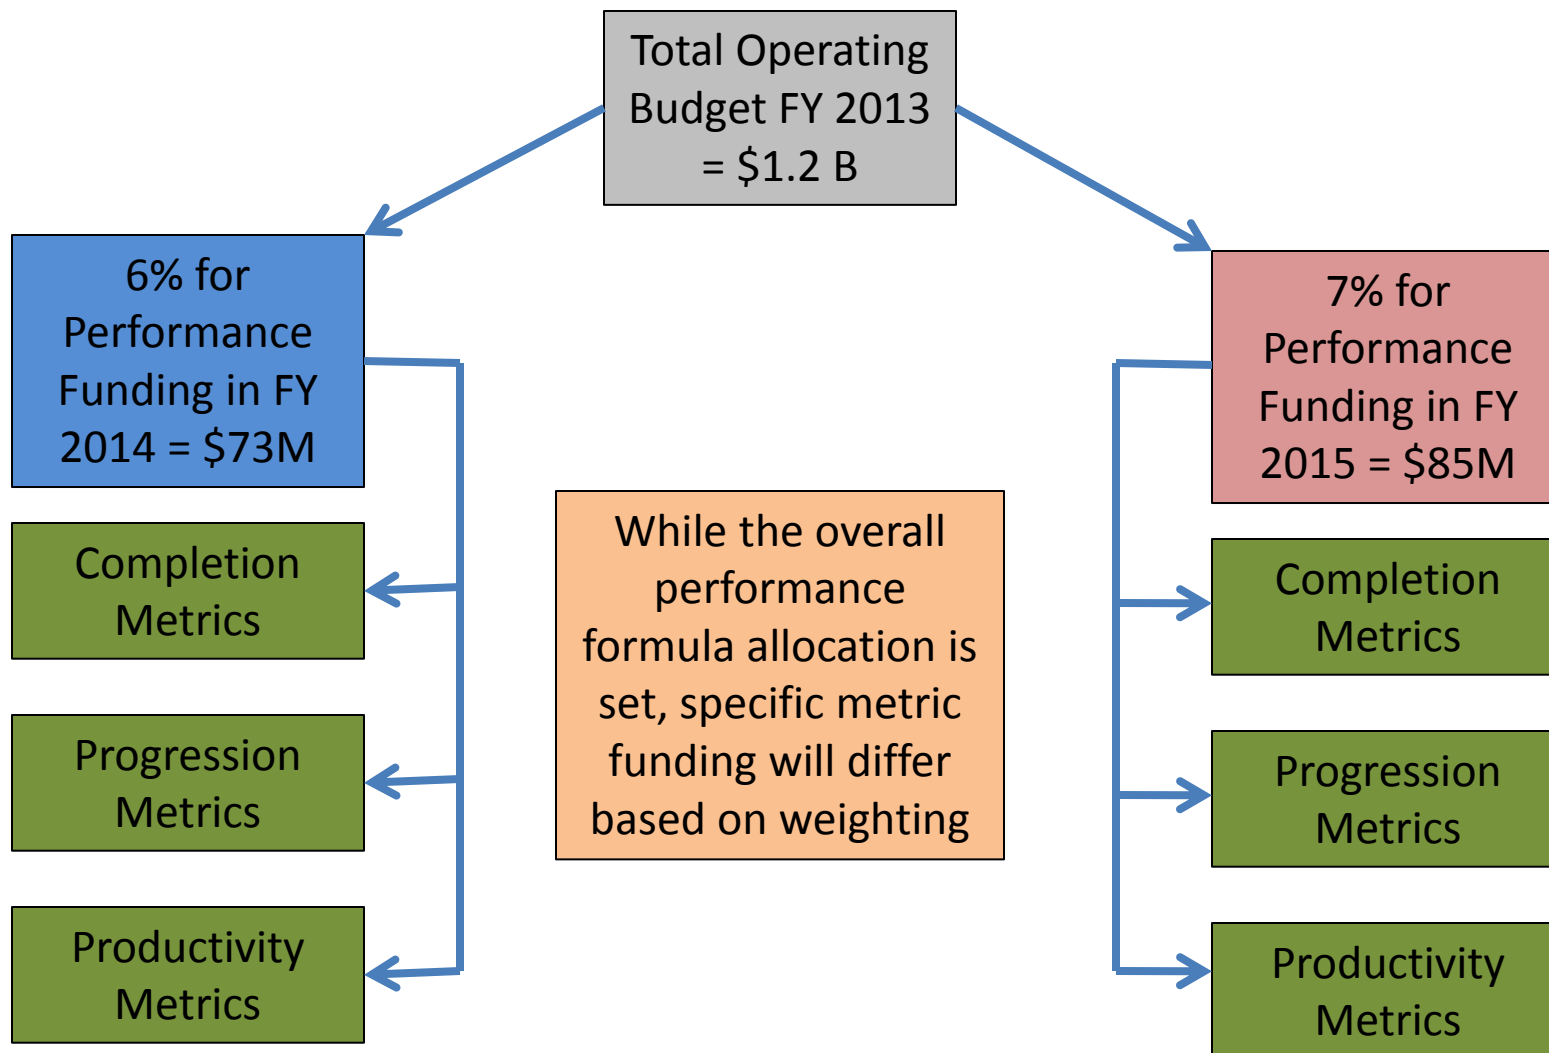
Total Operating Budget FY 2013 = $1.2 B

6% for Performance Funding in FY 2014 = $73M

Completion Metrics

Progression Metrics

Productivity Metrics

While the overall performance formula allocation is set, specific metric funding will differ based on weighting

7% for Performance Funding in FY 2015 = $85M

Completion Metrics

Progression Metrics

Productivity Metrics